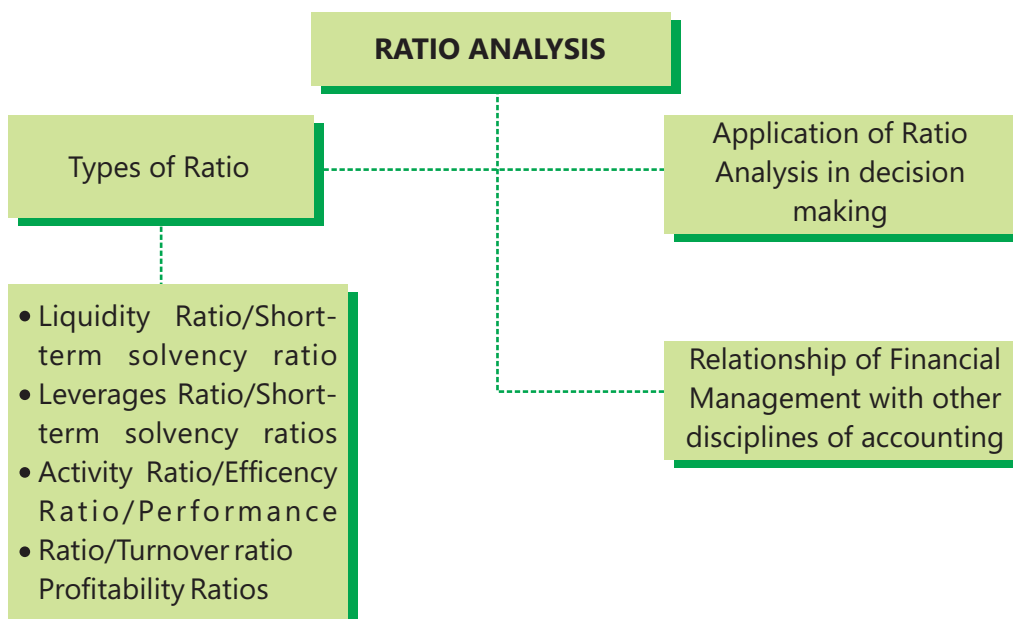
RATIO ANALYSIS

Types of Ratio

Application of Ratio Analysis in decision making

• Liquidity Ratio/Short-term solvency ratio
• Leverages Ratio/Short-term solvency ratios
• Activity Ratio/Efficency Ratio/Performance
• Ratio/Turnover ratio Profitability Ratios

Relationship of Financial Management with other disciplines of accounting